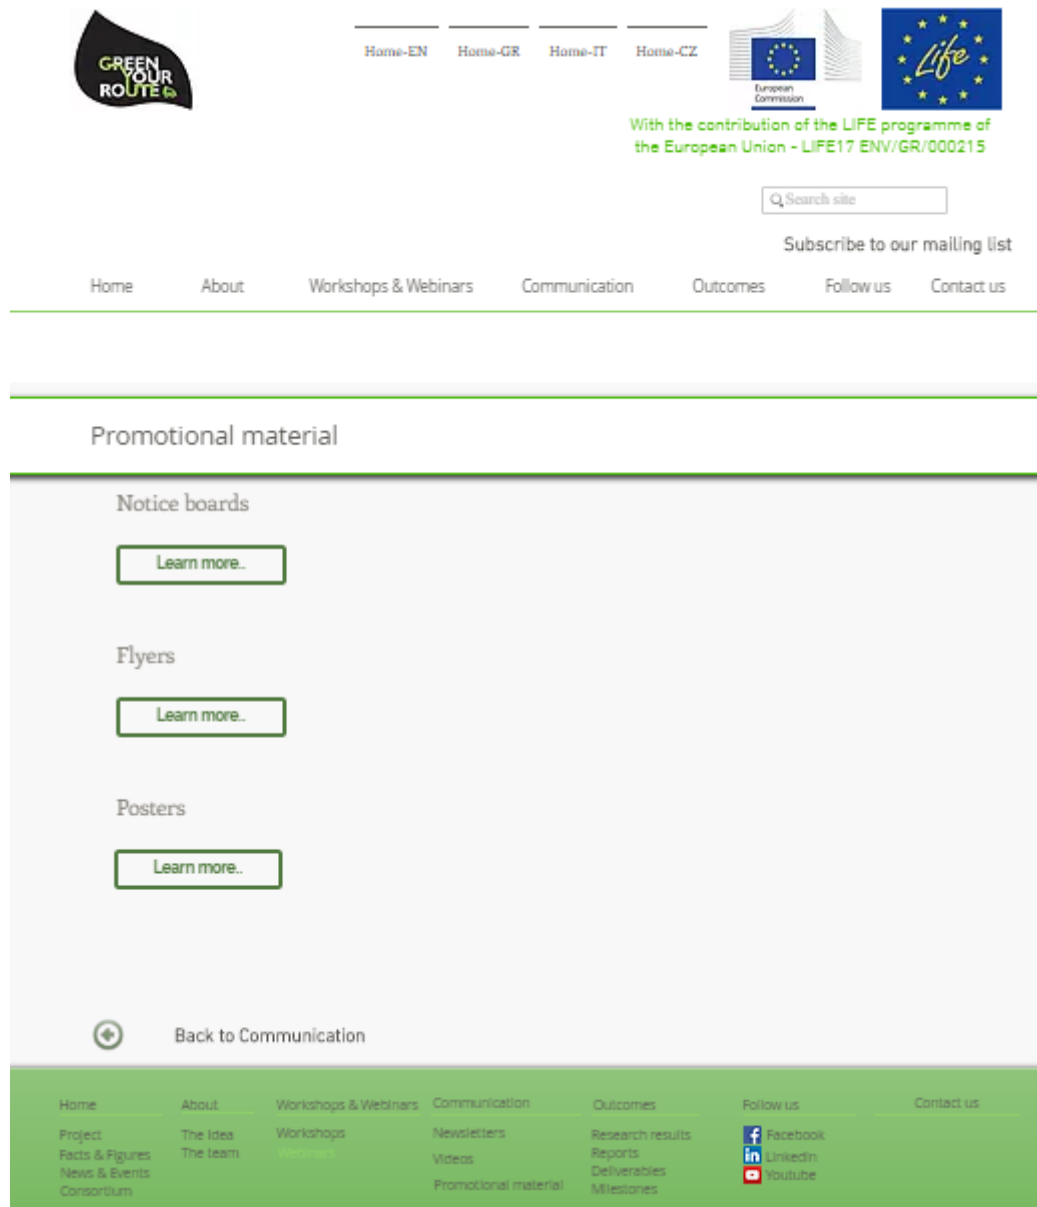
GREEN YOUR ROUTE

Home-EN Home-GR Home-IT Home-CZ

European Commission

Life

With the contribution of the LIFE programme of the European Union - LIFE17 ENV/GR/000215

Search site

Subscribe to our mailing list

Home About Workshops & Webinars Communication Outcomes Follow us Contact us

Promotional material

Notice boards

Learn more..

Flyers

Learn more..

Posters

Learn more..

Back to Communication

Home
Project
Facts & Figures
News & Events
Consortium

About
The Idea
The team

Workshops & Webinars
Workshops
Webinars

Communication
Newsletters
Videos
Promotional material

Outcomes
Research results
Reports
Deliverables
Milestones

Follow us
Facebook
LinkedIn
Youtube

Contact us